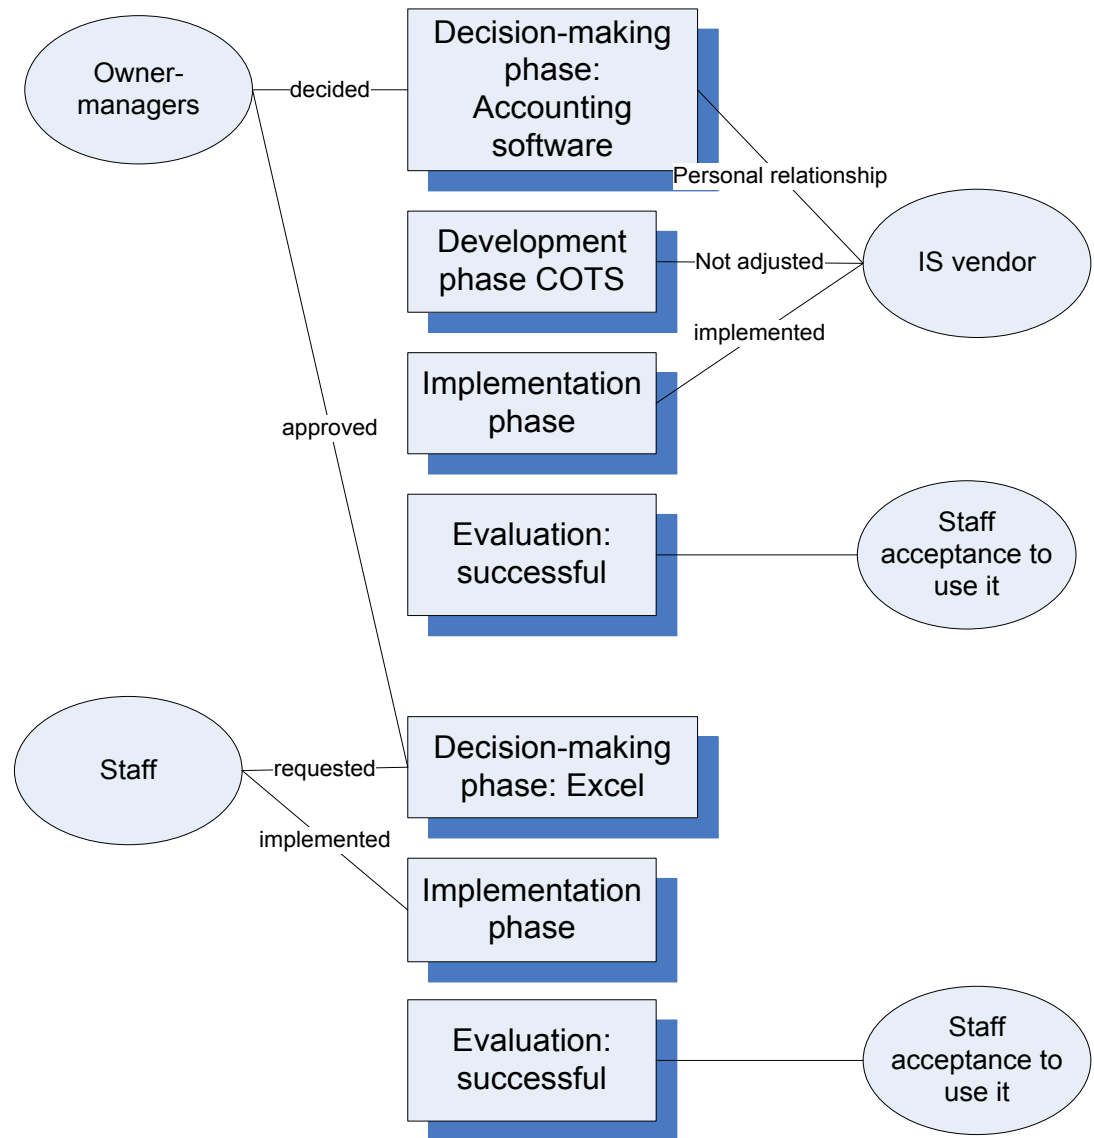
Owner-managers

decided

Decision-making phase: Accounting software

Personal relationship

Development phase COTS

Not adjusted

IS vendor

implemented

Implementation phase

approved

Evaluation: successful

Staff acceptance to use it

Staff

requested

Decision-making phase: Excel

implemented

Implementation phase

Evaluation: successful

Staff acceptance to use it